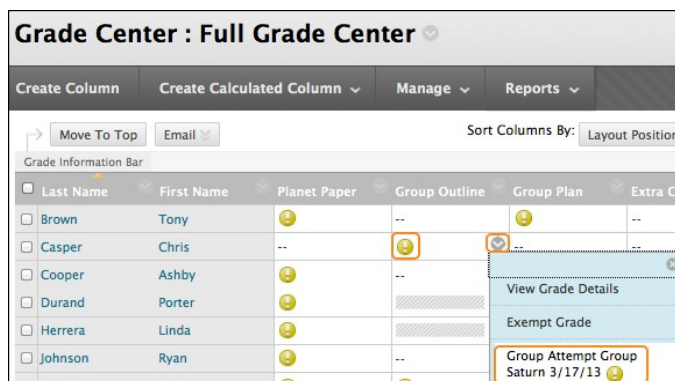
Grade Center : Full Grade Center

Create Column | Create Calculated Column | Manage | Reports

Move To Top | Email

Sort Columns By: Layout Position

Grade Information Bar

| Last Name | First Name | Planet Paper | Group Outline | Group Plan | Extra C |
|---|---|---|---|---|---|
| Brown | Tony | | -- | | -- |
| Casper | Chris | -- | | -- | -- |
| Cooper | Ashby | | -- | | |
| Durand | Porter | | | | |
| Herrera | Linda | | | | |
| Johnson | Ryan | | -- | | |

View Grade Details

Exempt Grade

Group Attempt Group Saturn 3/17/13